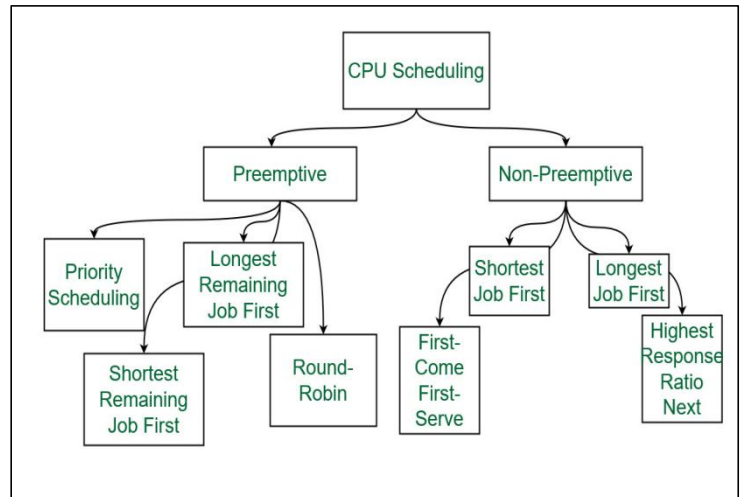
CPU Scheduling

Preemptive

Non-Preemptive

Priority Scheduling

Longest Remaining Job First

Shortest Remaining Job First

Round-Robin

Shortest Job First

Longest Job First

First-Come First-Serve

Highest Response Ratio Next